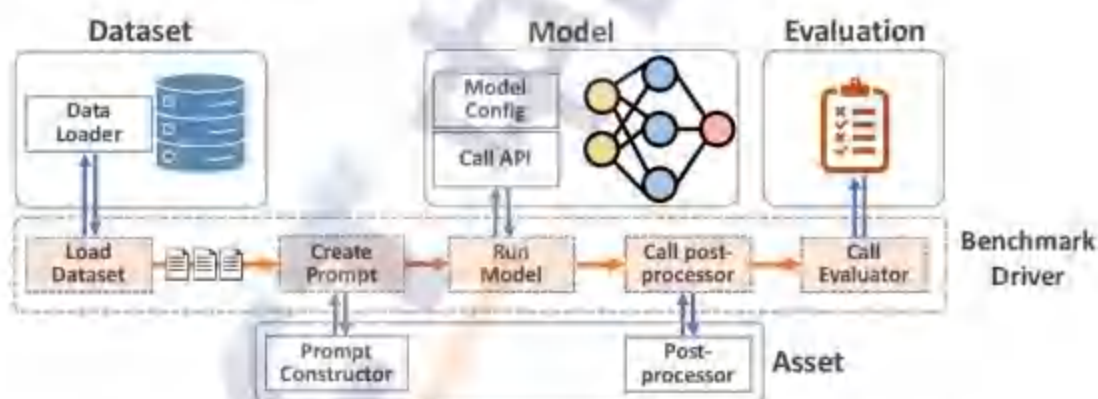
Dataset

Data Loader

Model

Model Config

Call API

Evaluation

Load Dataset

Create Prompt

Run Model

Call post-processor

Call Evaluator

Benchmark Driver

Prompt Constructor

Post-processor

Asset